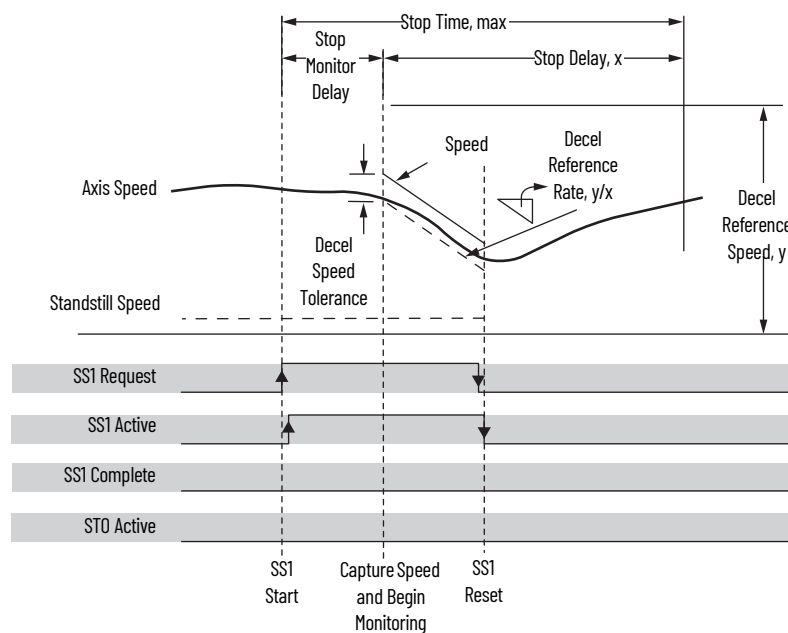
Stop Time, max

Stop Monitor Delay

Stop Delay, x

Speed

Decel Reference Rate, y/x

Axis Speed

Decel Speed Tolerance

Decel Reference Speed, y

Standstill Speed

SS1 Request

SS1 Active

SS1 Complete

STO Active

SS1 Start

Capture Speed and Begin Monitoring

SS1 Reset